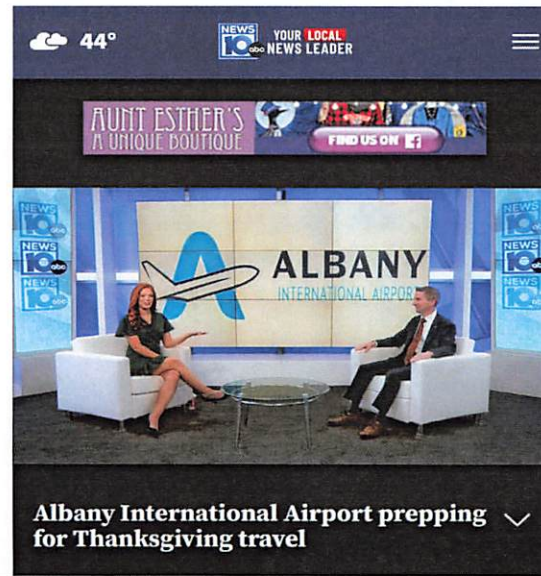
44°

NEWS 10 abc YOUR LOCAL NEWS LEADER

AUNT ESTHER'S A UNIQUE BOUTIQUE FIND US ON

NEWS 10 abc NEWS 10 abc NEWS 10 abc

ALBANY INTERNATIONAL AIRPORT

NEWS 10 abc NEWS 10 abc NEWS 10 abc

Albany International Airport prepping for Thanksgiving travel